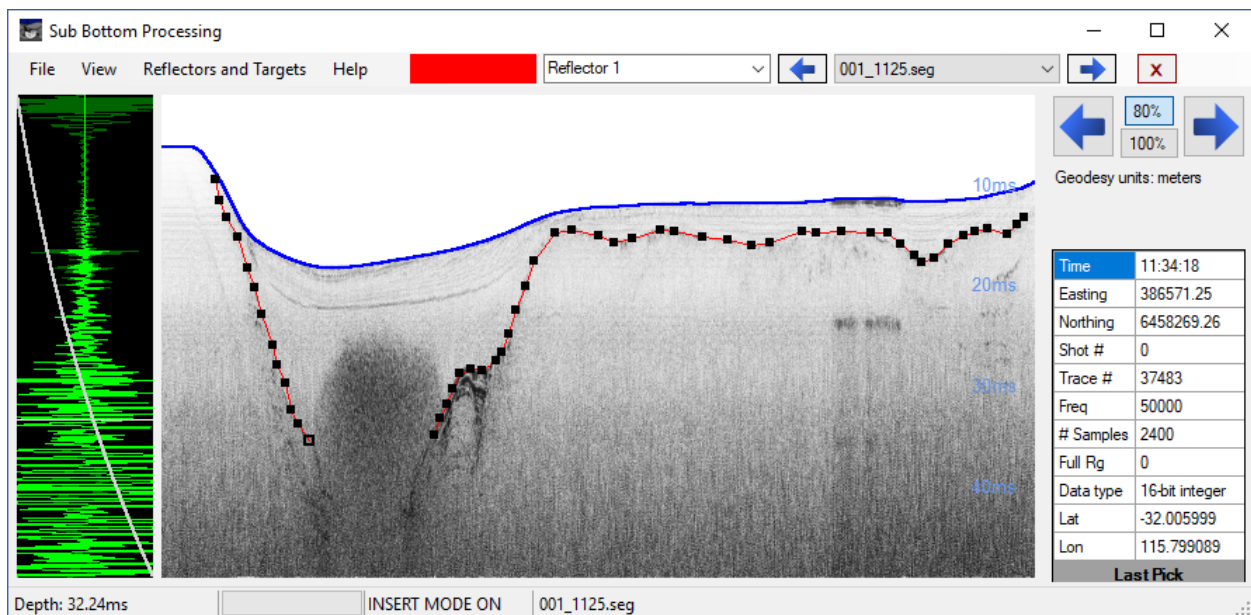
Sub Bottom Processing

File View Reflectors and Targets Help

Reflector 1

001_1125.seg

x

80%

100%

Geodesy units: meters

10ms

20ms

30ms

40ms

| Time | 11:34:18 |
|---|---|
| Easting | 386571.25 |
| Northing | 6458269.26 |
| Shot # | 0 |
| Trace # | 37483 |
| Freq | 50000 |
| # Samples | 2400 |
| Full Rg | 0 |
| Data type | 16-bit integer |
| Lat | -32.005999 |
| Lon | 115.799089 |

Last Pick

Depth: 32.24ms INSERT MODE ON 001_1125.seg